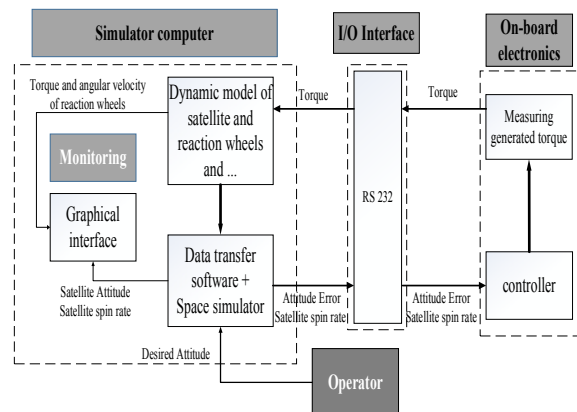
Simulator computer

I/O Interface

On-board electronics

Torque and angular velocity of reaction wheels

Dynamic model of satellite and reaction wheels and ...

Torque

Torque

Measuring generated torque

Monitoring

Graphical interface

RS 232

Data transfer software + Space simulator

controller

Satellite Attitude Satellite spin rate

Attitude Error Satellite spin rate

Attitude Error Satellite spin rate

Desired Attitude

Operator